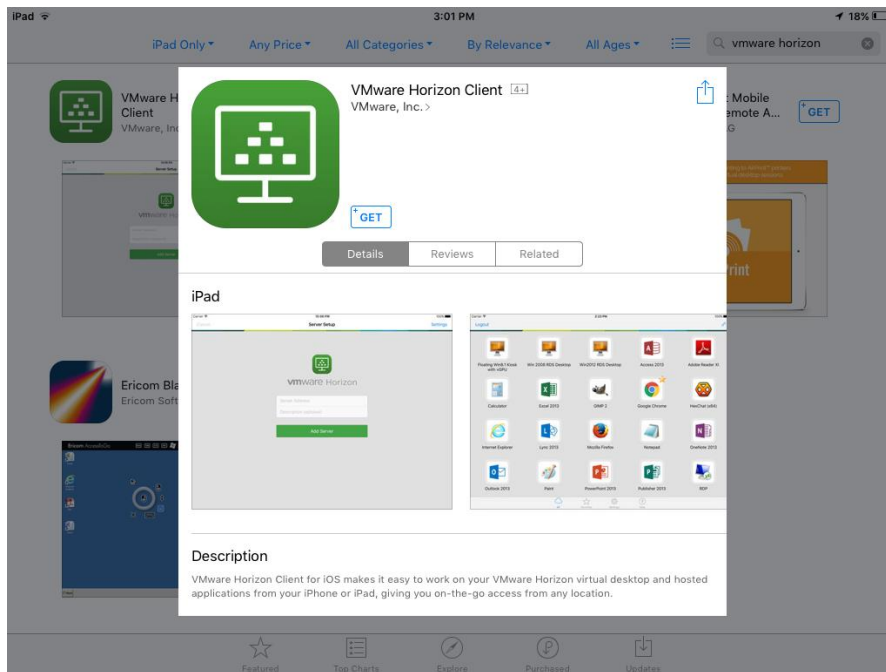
iPad 3:01 PM 18%

iPad Only ▾ Any Price ▾ All Categories ▾ By Relevance ▾ All Ages ▾ vmware horizon

VMware H Client VMware, Inc

Mobile emote A... G GET

Ericom Bla Ericom Soft

VMware Horizon Client 4+
VMware, Inc. >

GET

Details Reviews Related

iPad

Server Setup
vmware Horizon
Add Server

Logout
Access 2013
Adobe Reader XI
Calculator
Excel 2013
GIMP 2
Google Chrome
Internet Explorer
Lync 2013
Mozilla Firefox
Notepad
OneNote 2013
Outlook 2013
Paint
PowerPoint 2013
Publisher 2013
RDP

Description
VMware Horizon Client for iOS makes it easy to work on your VMware Horizon virtual desktop and hosted applications from your iPhone or iPad, giving you on-the-go access from any location.

Featured Top Charts Explore Purchased Updates